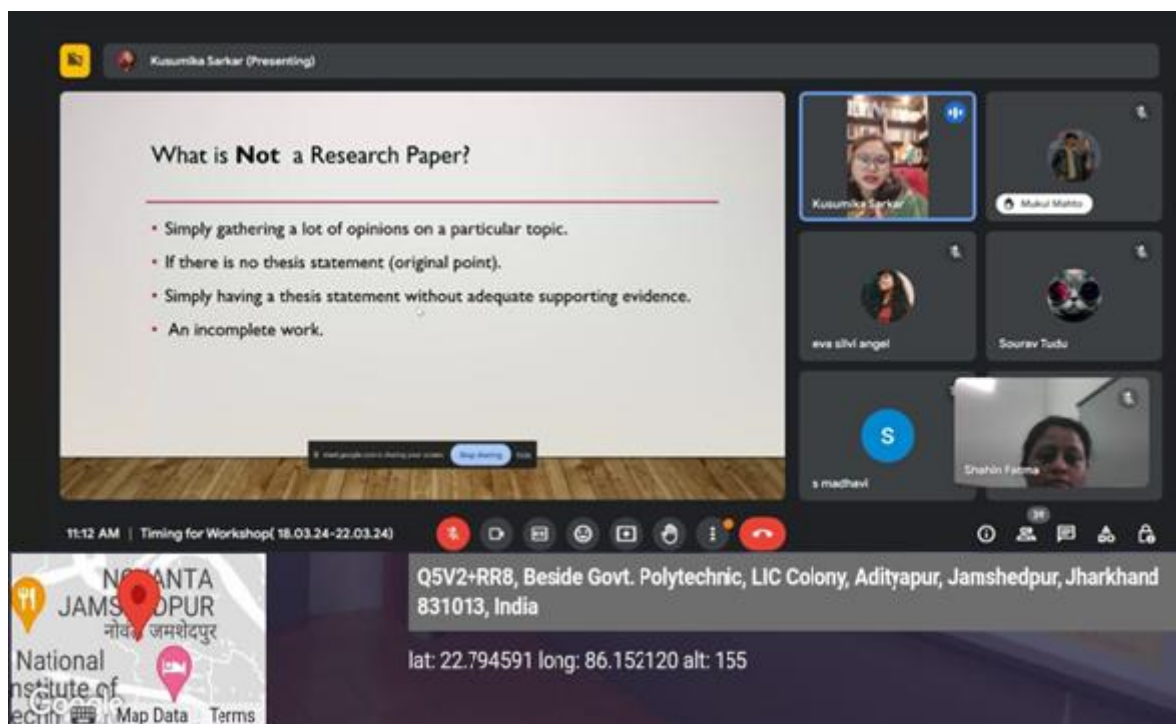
Kusumika Sarkar (Presenting)

What is **Not** a Research Paper?

- Simply gathering a lot of opinions on a particular topic.
- If there is no thesis statement (original point).
- Simply having a thesis statement without adequate supporting evidence.
- An incomplete work.

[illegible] Stop sharing Hide

Kusumika Sarkar

Mukul Mahto

eva silvi angel

Sourav Tudu

S

s madhavi

Shahin Fatma

11:12 AM | Timing for Workshop( 18.03.24-22.03.24)

29

N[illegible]ANTA
JAMS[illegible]DPUR
नोवा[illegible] जमशेदपुर
National
nstitute of
echn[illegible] Map Data Terms

Q5V2+RR8, Beside Govt. Polytechnic, LIC Colony, Adityapur, Jamshedpur, Jharkhand 831013, India

lat: 22.794591 long: 86.152120 alt: 155